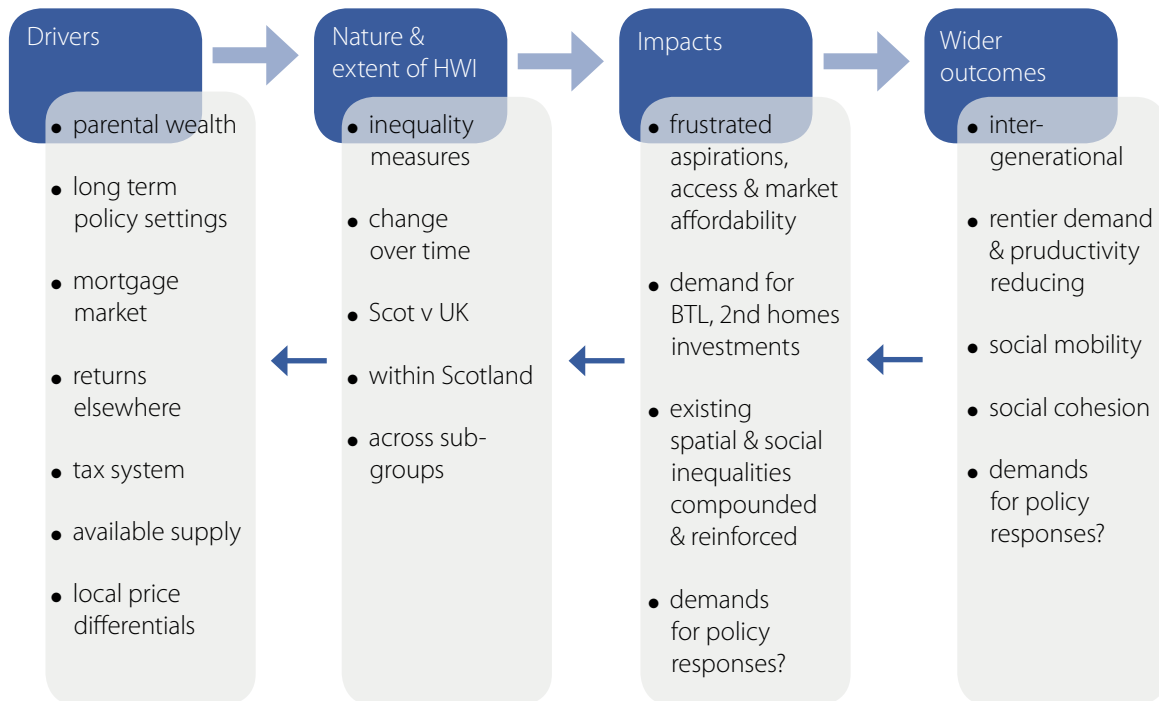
Drivers

- parental wealth
- long term policy settings
- mortgage market
- returns elsewhere
- tax system
- available supply
- local price differentials

Nature & extent of HWI

- inequality measures
- change over time
- Scot v UK
- within Scotland
- across sub-groups

Impacts

- frustrated aspirations, access & market affordability
- demand for BTL, 2nd homes investments
- existing spatial & social inequalities compounded & reinforced
- demands for policy responses?

Wider outcomes

- inter-generational
- rentier demand & pruductivity reducing
- social mobility
- social cohesion
- demands for policy responses?